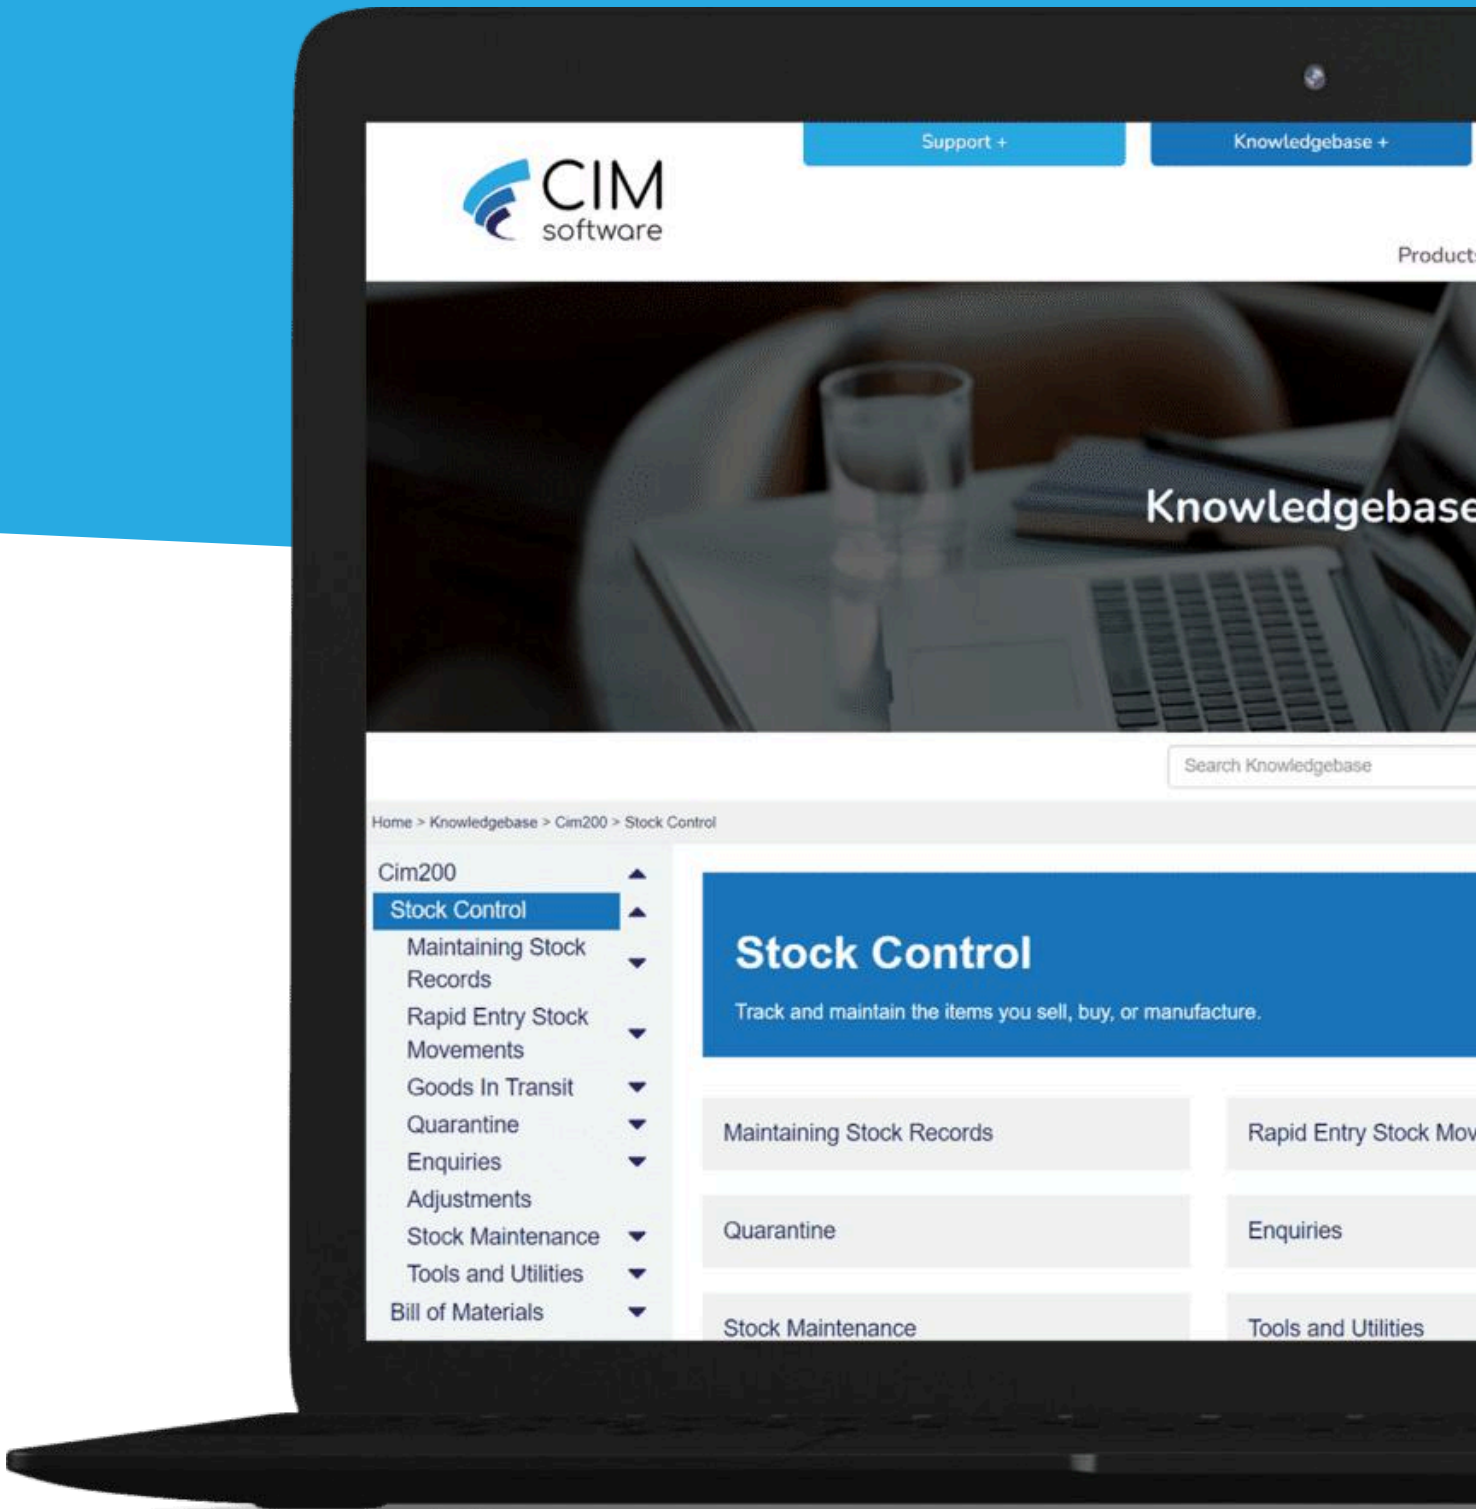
CIM software

Support +

Knowledgebase +

Product

Knowledgebase

Search Knowledgebase

Home > Knowledgebase > Cim200 > Stock Control

Cim200
Stock Control
Maintaining Stock Records
Rapid Entry Stock Movements
Goods In Transit
Quarantine
Enquiries
Adjustments
Stock Maintenance
Tools and Utilities
Bill of Materials

Stock Control

Track and maintain the items you sell, buy, or manufacture.

Maintaining Stock Records

Rapid Entry Stock Mov

Quarantine

Enquiries

Stock Maintenance

Tools and Utilities